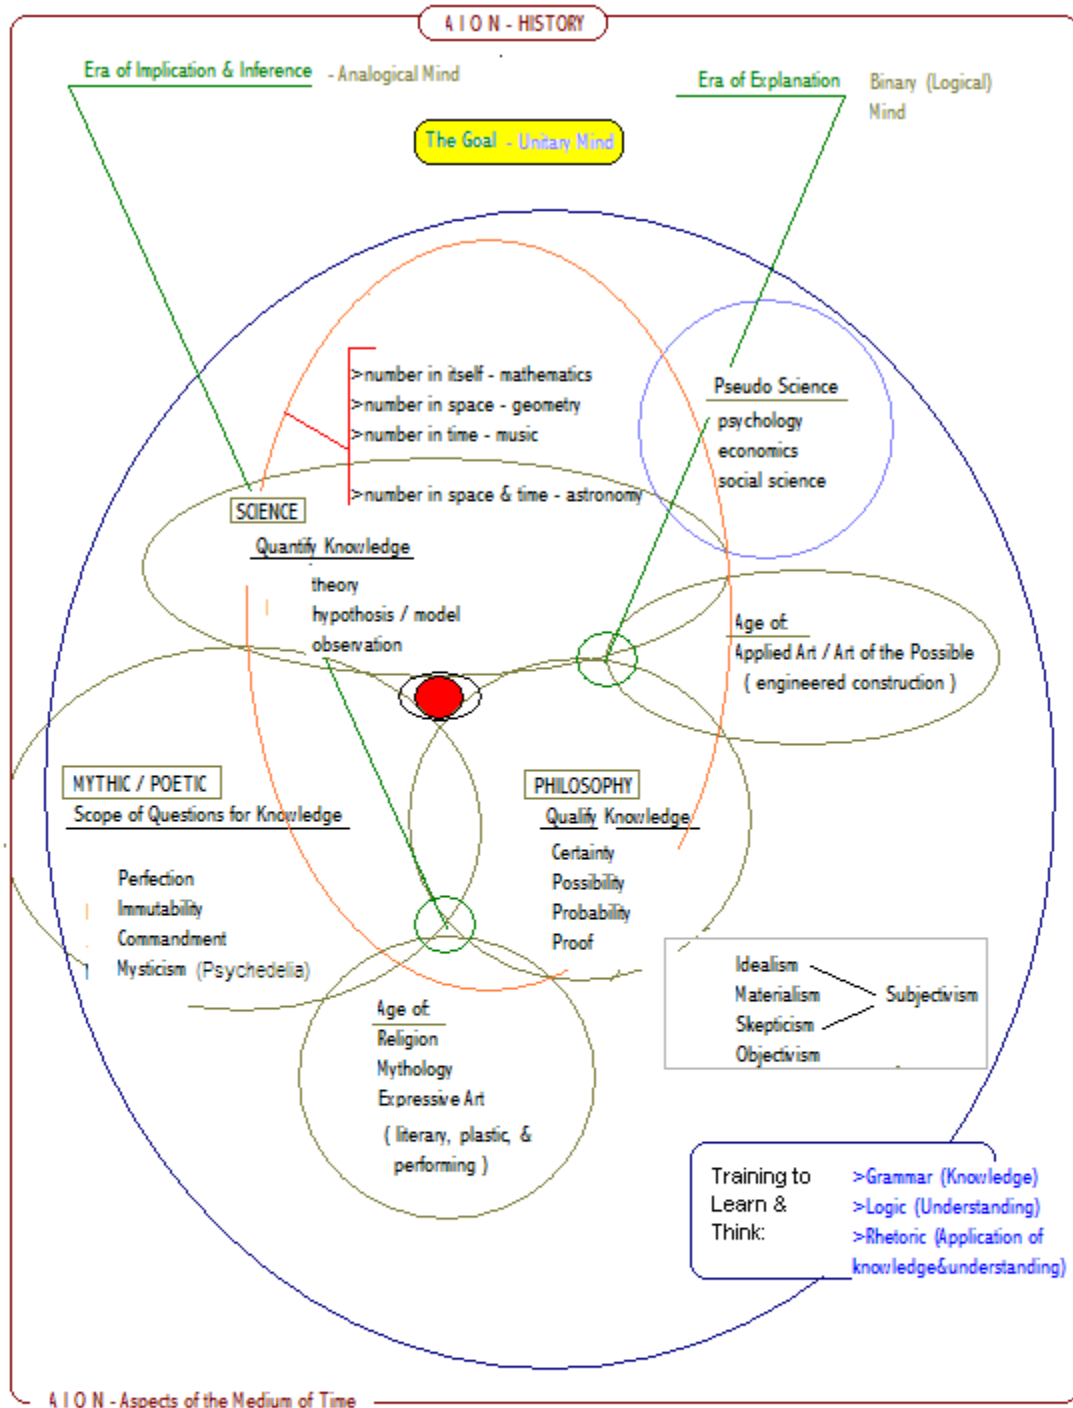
A I O N - HISTORY

Era of Implication & Inference - Analogical Mind

Era of Explanation Binary (Logical) Mind

The Goal - Unitary Mind

>number in itself - mathematics
>number in space - geometry
>number in time - music
>number in space & time - astronomy

Pseudo Science
psychology
economics
social science

SCIENCE
Quantify Knowledge
theory
hypothosis / model
observation

Age of
Applied Art / Art of the Possible
( engineered construction )

MYTHIC / POETIC
Scope of Questions for Knowledge
Perfection
Immutability
Commandment
Mysticism (Psychedelia)

PHILOSOPHY
Qualify Knowledge
Certainty
Possibility
Probability
Proof

Idealism
Materialism
Skepticism
Objectivism
Subjectivism

Age of
Religion
Mythology
Expressive Art
( literary, plastic, & performing )

Training to Learn & Think:
>Grammar (Knowledge)
>Logic (Understanding)
>Rhetoric (Application of knowledge&understanding)

A I O N - Aspects of the Medium of Time